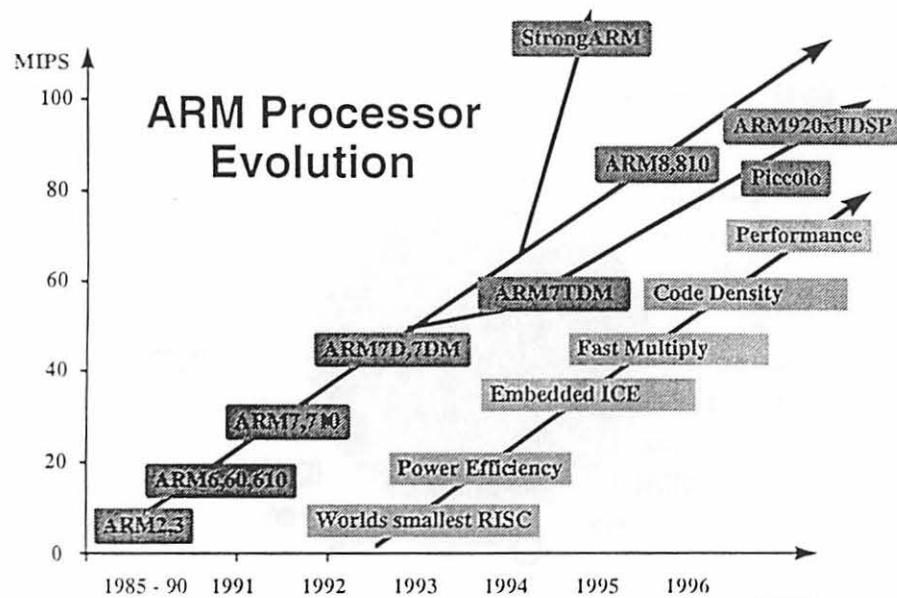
ARM Processor Evolution

MIPS

100

80

60

40

20

0

1985 - 90 1991 1992 1993 1994 1995 1996

StrongARM

ARM920xTDSP

ARM8,810

Piccolo

Performance

ARM7TDM

Code Density

ARM7D,7DM

Fast Multiply

Embedded ICE

ARM7,710

Power Efficiency

ARM6,60,610

ARM2,3

Worlds smallest RISC